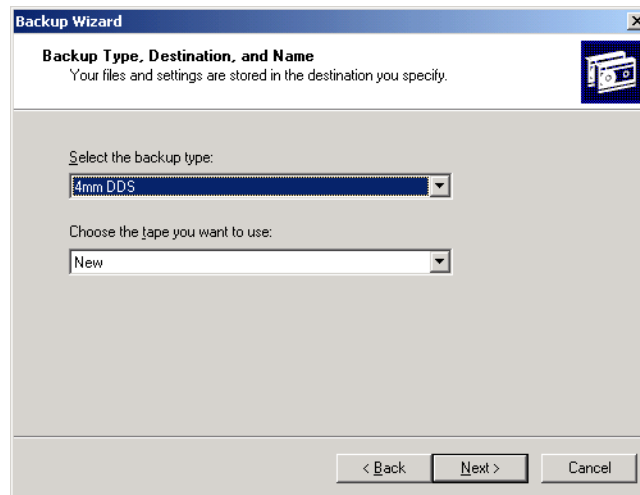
Backup Wizard

Backup Type, Destination, and Name
Your files and settings are stored in the destination you specify.

Select the backup type:

4mm DDS

Choose the tape you want to use:

New

< Back

Next >

Cancel